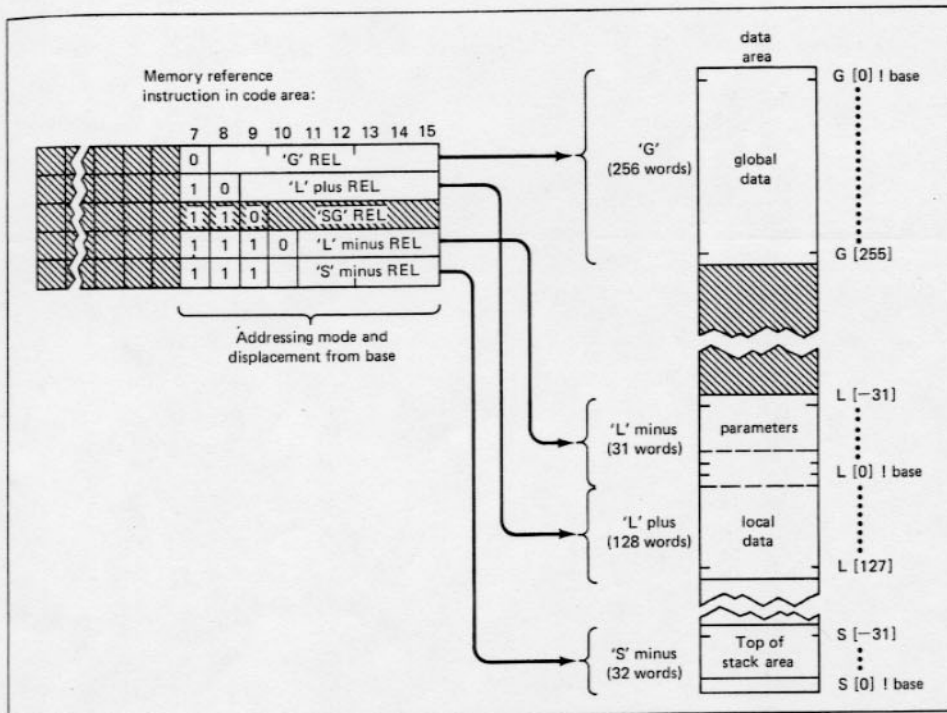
Memory reference instruction in code area:

7 8 9 10 11 12 13 14 15

0 'G' REL

1 0 'L' plus REL

1 1 0 'SG' REL

1 1 1 0 'L' minus REL

1 1 1 'S' minus REL

Addressing mode and displacement from base

data area

'G' (256 words)

global data

G [0] ! base

G [255]

L [−31]

'L' minus (31 words)

parameters

L [0] ! base

'L' plus (128 words)

local data

L [127]

'S' minus (32 words)

Top of stack area

S [−31]

S [0] ! base